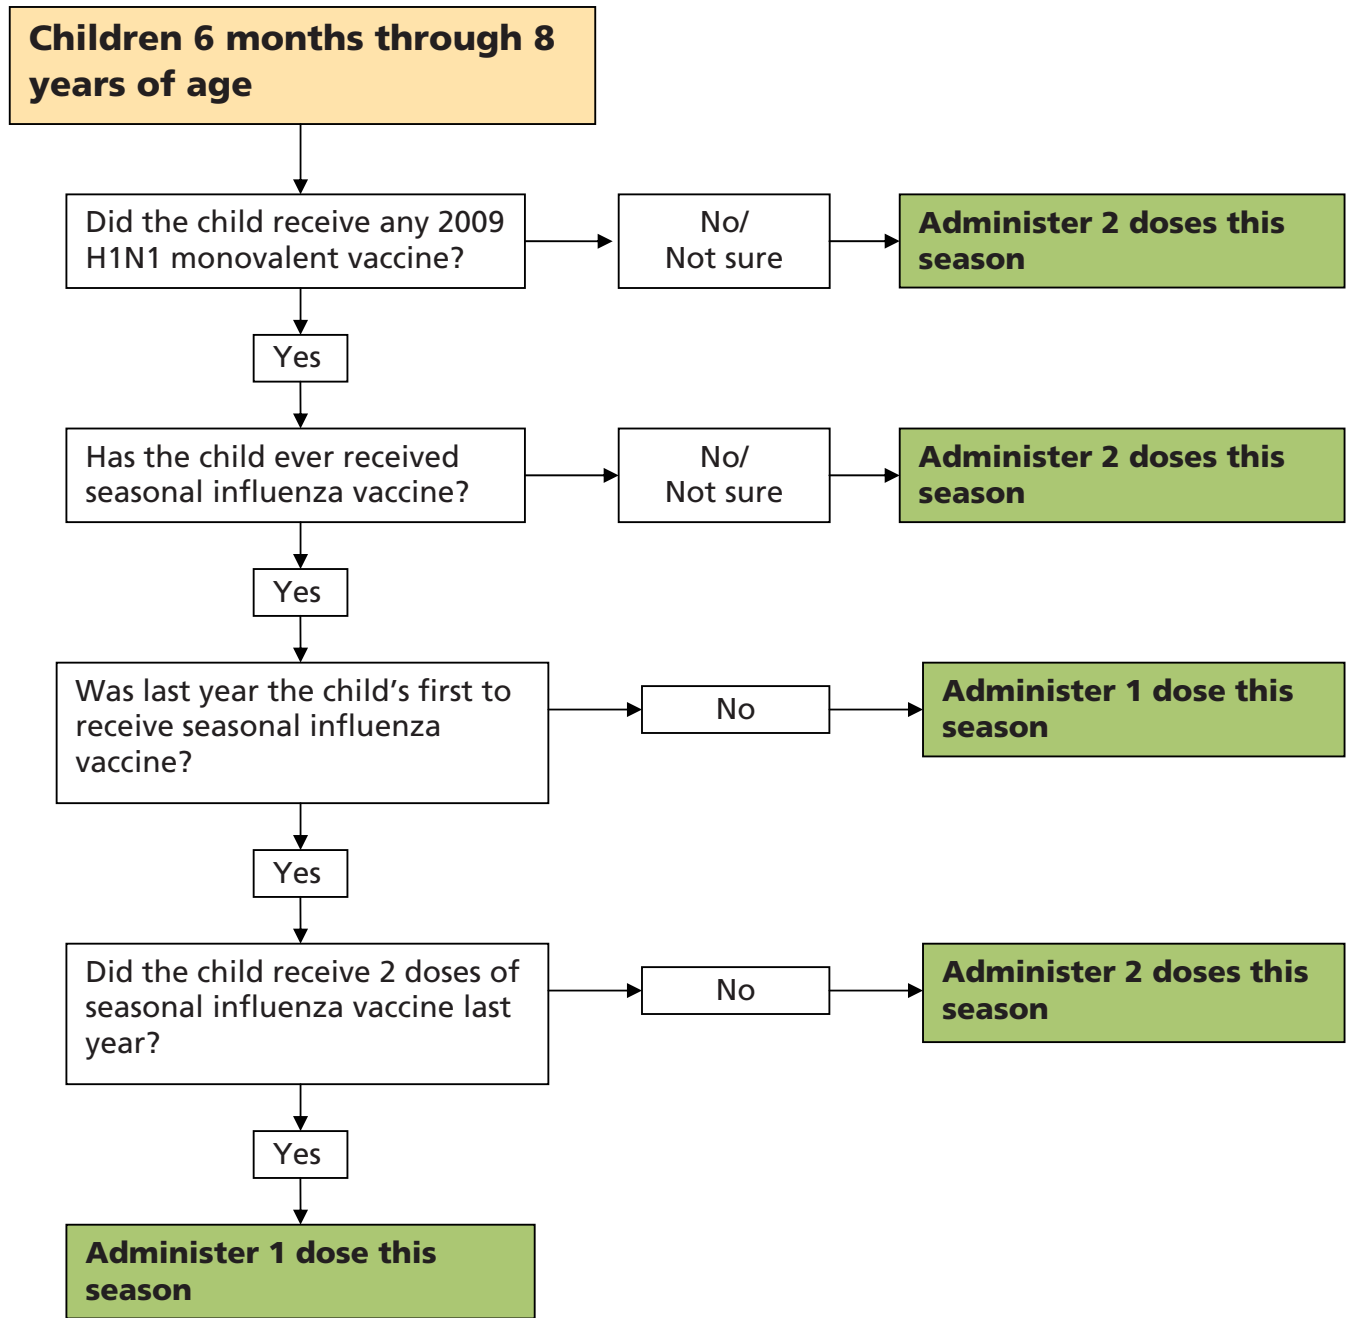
Children 6 months through 8 years of age

Did the child receive any 2009 H1N1 monovalent vaccine?

No/ Not sure

Administer 2 doses this season

Yes

Has the child ever received seasonal influenza vaccine?

No/ Not sure

Administer 2 doses this season

Yes

Was last year the child's first to receive seasonal influenza vaccine?

No

Administer 1 dose this season

Yes

Did the child receive 2 doses of seasonal influenza vaccine last year?

No

Administer 2 doses this season

Yes

Administer 1 dose this season